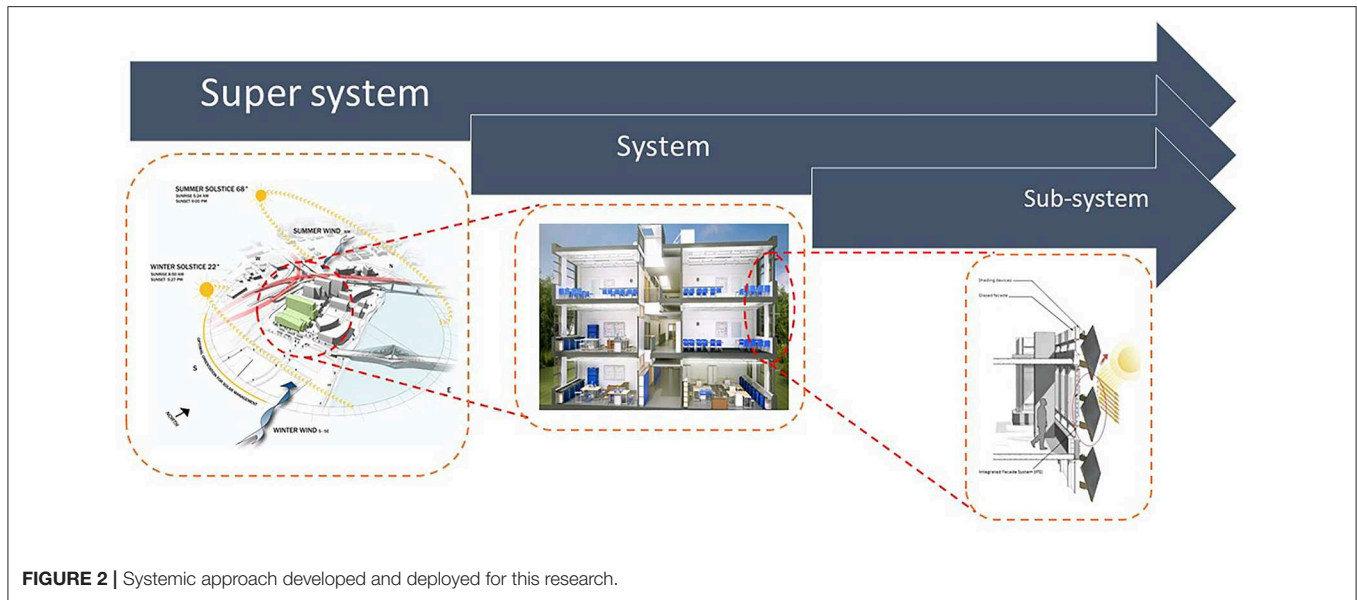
Super system

System

Sub-system

SUMMER SOLSTICE 68°
SUNRISE 5:24 AM
SUNSET 9:00 PM

SUMMER WIND

WINTER SOLSTICE 22°
SUNRISE 8:50 AM
SUNSET 3:27 PM

W

S

E

NORTH

WINTER WIND

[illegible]

Shading devices

Glazed facade

Integrated Facade System (IFS)

FIGURE 2 | Systemic approach developed and deployed for this research.